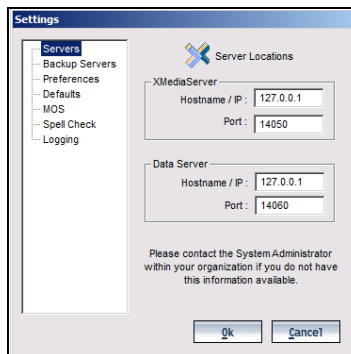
Settings

Servers
Backup Servers
Preferences
Defaults
MOS
Spell Check
Logging

Server Locations

XMediaServer
Hostname / IP : 127.0.0.1
Port : 14050

Data Server
Hostname / IP : 127.0.0.1
Port : 14060

Please contact the System Administrator within your organization if you do not have this information available.

Ok
Cancel